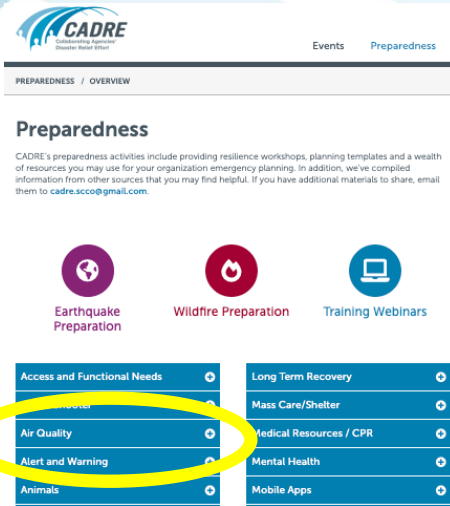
CADRE
Collaborating Agencies' Disaster Relief Effort

Events Preparedness

PREPAREDNESS / OVERVIEW

Preparedness

CADRE's preparedness activities include providing resilience workshops, planning templates and a wealth of resources you may use for your organization emergency planning. In addition, we've compiled information from other sources that you may find helpful. If you have additional materials to share, email them to cadre.scco@gmail.com.

Earthquake Preparation

Wildfire Preparation

Training Webinars

Access and Functional Needs
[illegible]
Air Quality
Alert and Warning
Animals

Long Term Recovery
Mass Care/Shelter
Medical Resources / CPR
Mental Health
Mobile Apps